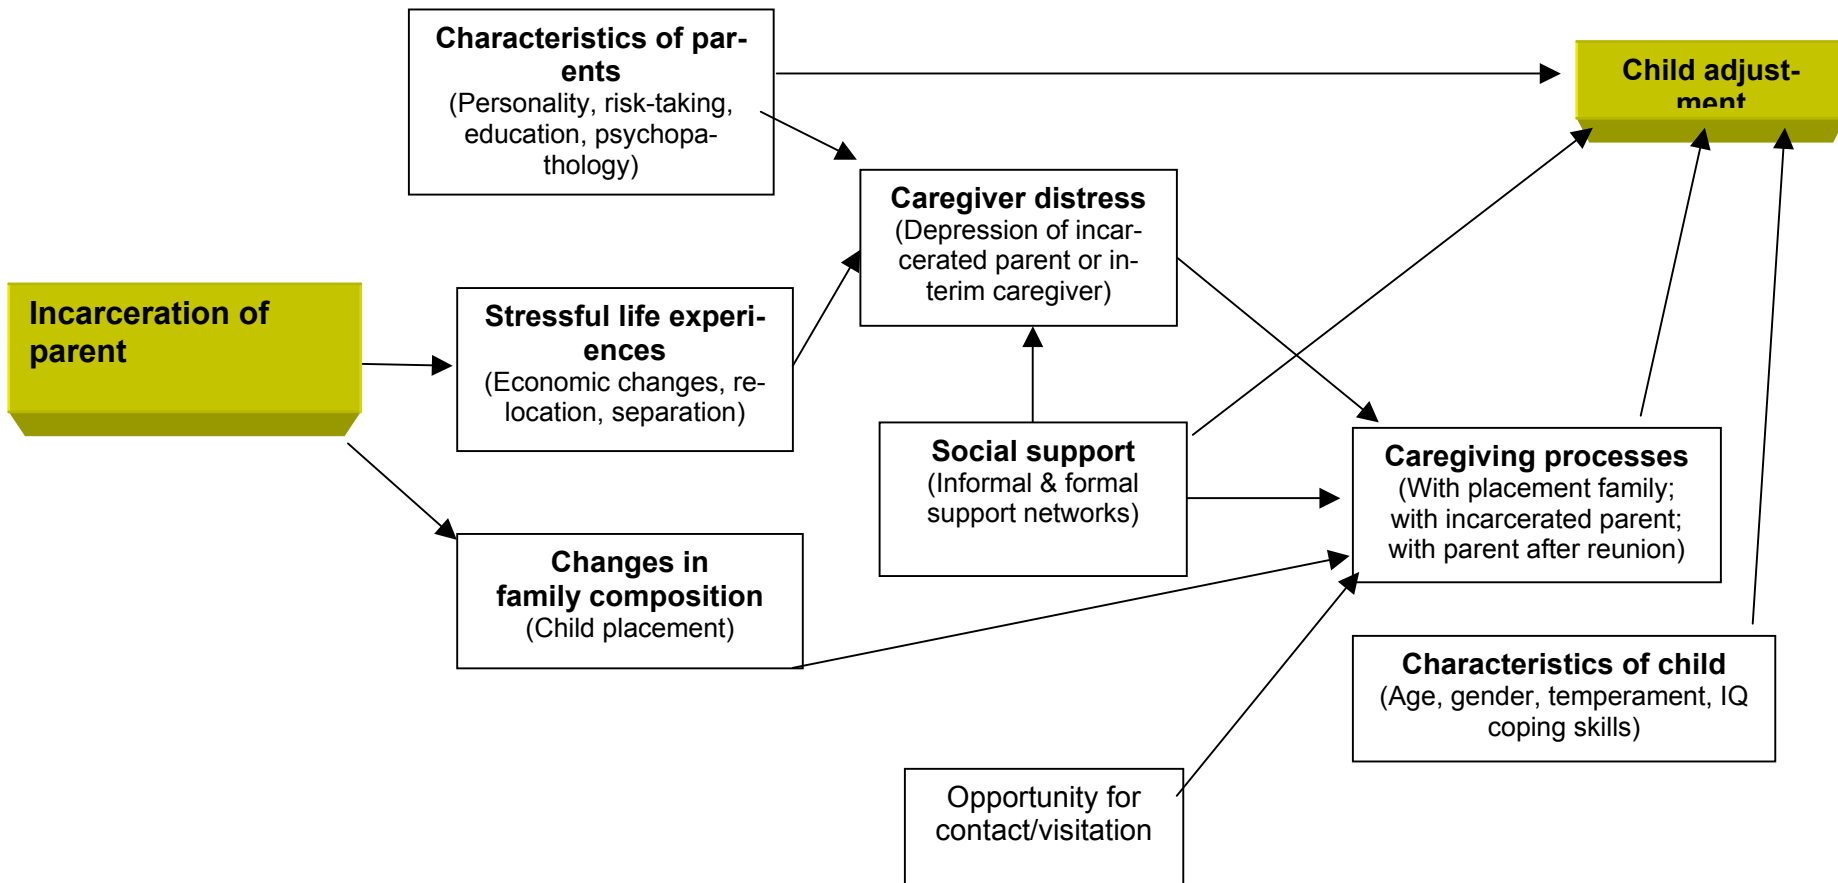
Characteristics of parents
(Personality, risk-taking, education, psychopathology)

Child adjustment

Caregiver distress
(Depression of incarcerated parent or interim caregiver)

Incarceration of parent

Stressful life experiences
(Economic changes, relocation, separation)

Social support
(Informal & formal support networks)

Caregiving processes
(With placement family; with incarcerated parent; with parent after reunion)

Changes in family composition
(Child placement)

Characteristics of child
(Age, gender, temperament, IQ coping skills)

Opportunity for contact/visitation